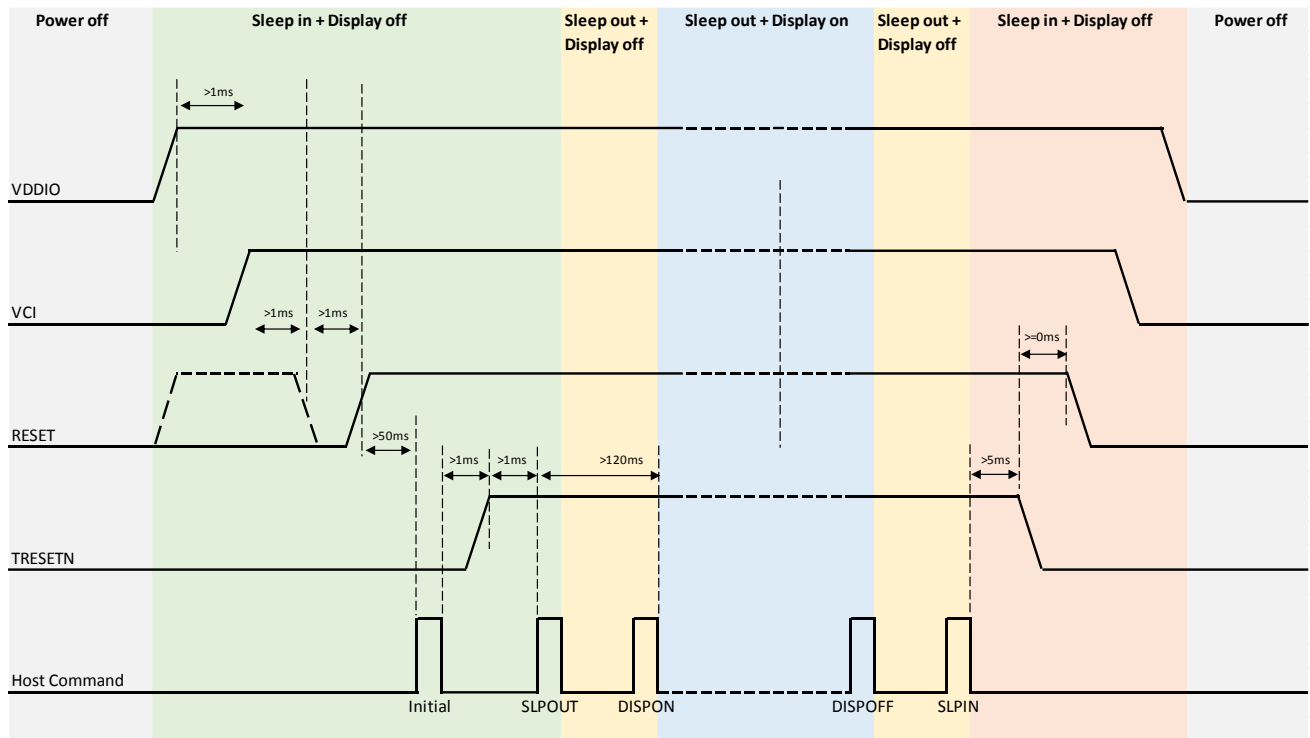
Power off

Sleep in + Display off

Sleep out + Display off

Sleep out + Display on

Sleep out + Display off

Sleep in + Display off

Power off

>1ms

VDDIO

VCI

>1ms

>1ms

>=0ms

RESET

>50ms

>1ms

>1ms

>120ms

>5ms

TRESETN

Host Command

Initial

SLPOUT

DISPON

DISPOFF

SLPIN